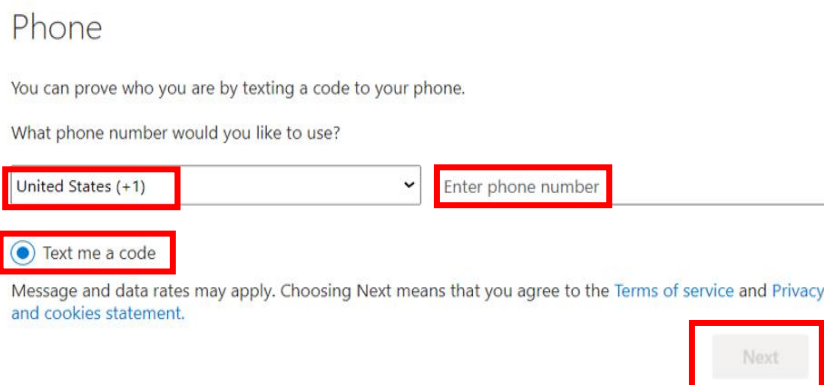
Phone

You can prove who you are by texting a code to your phone.

What phone number would you like to use?

United States (+1)

Enter phone number

Text me a code

Message and data rates may apply. Choosing Next means that you agree to the Terms of service and Privacy and cookies statement.

Next